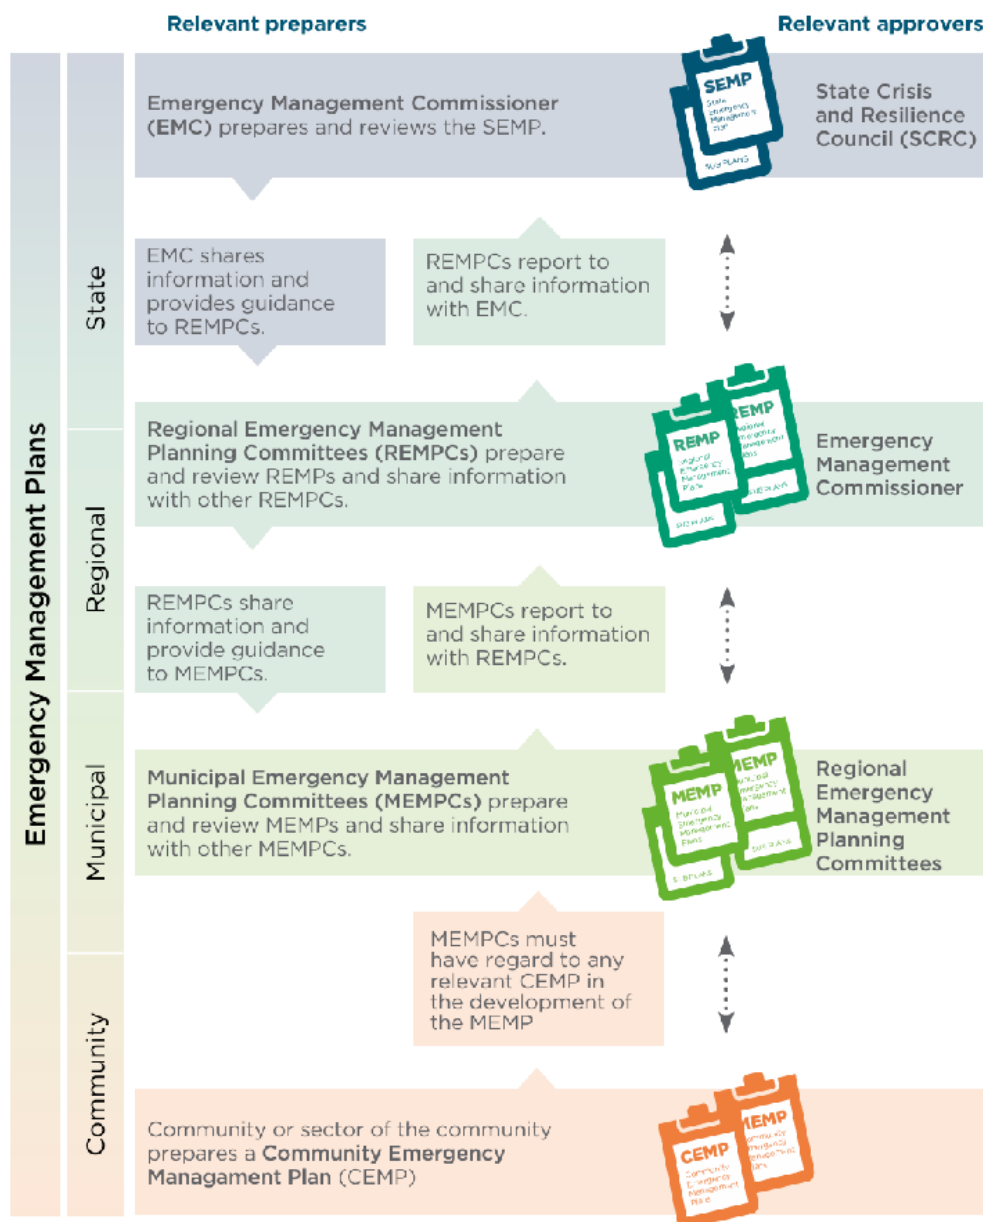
Relevant preparers

Relevant approvers

Emergency Management Plans

State

Emergency Management Commissioner (EMC) prepares and reviews the SEMP.

SEMP
State Emergency Management Plan
SUB PLANS

State Crisis and Resilience Council (SCRC)

EMC shares information and provides guidance to REMPCs.

REMPCs report to and share information with EMC.

Regional

Regional Emergency Management Planning Committees (REMPCs) prepare and review REMPs and share information with other REMPCs.

REMP
Regional Emergency Management Plans
SUB PLANS

REMP
Regional Emergency Management Plans
SUB PLANS

Emergency Management Commissioner

REMPCs share information and provide guidance to MEMPCs.

MEMPCs report to and share information with REMPCs.

Municipal

Municipal Emergency Management Planning Committees (MEMPCs) prepare and review MEMPs and share information with other MEMPCs.

MEMP
Municipal Emergency Management Plans
SUB PLANS

MEMP
Municipal Emergency Management Plans
SUB PLANS

Regional Emergency Management Planning Committees

Community

MEMPCs must have regard to any relevant CEMP in the development of the MEMP

Community or sector of the community prepares a Community Emergency Managament Plan (CEMP)

CEMP
Community Emergency Management Plans

MEMP
Community Emergency Management Plans